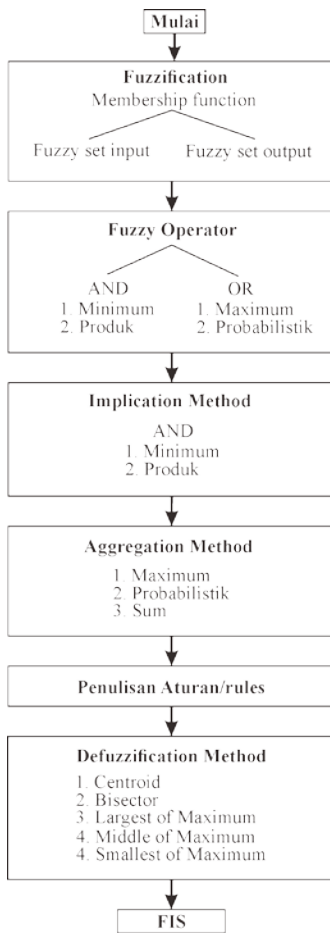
Mulai

Fuzzification
Membership function
Fuzzy set input
Fuzzy set output

Fuzzy Operator
AND
1. Minimum
2. Produk
OR
1. Maximum
2. Probabilistik

Implication Method
AND
1. Minimum
2. Produk

Aggregation Method
1. Maximum
2. Probabilistik
3. Sum

Penulisan Aturan/rules

Defuzzification Method
1. Centroid
2. Bisector
3. Largest of Maximum
4. Middle of Maximum
4. Smallest of Maximum

FIS